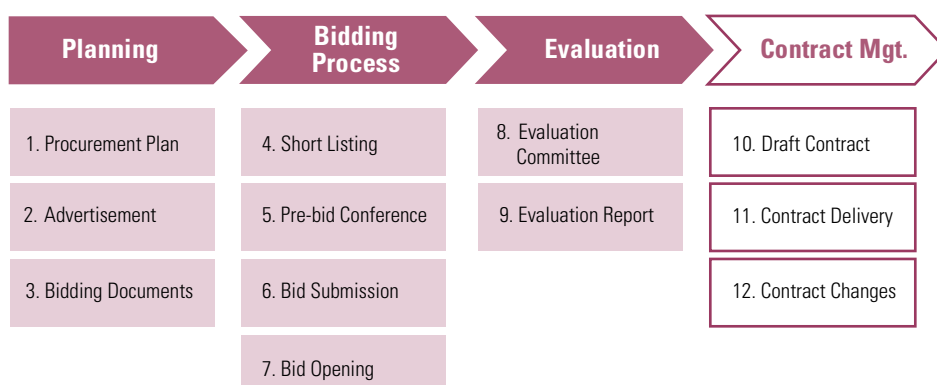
Planning

1. Procurement Plan

2. Advertisement

3. Bidding Documents

Bidding Process

4. Short Listing

5. Pre-bid Conference

6. Bid Submission

7. Bid Opening

Evaluation

8. Evaluation Committee

9. Evaluation Report

Contract Mgt.

10. Draft Contract

11. Contract Delivery

12. Contract Changes